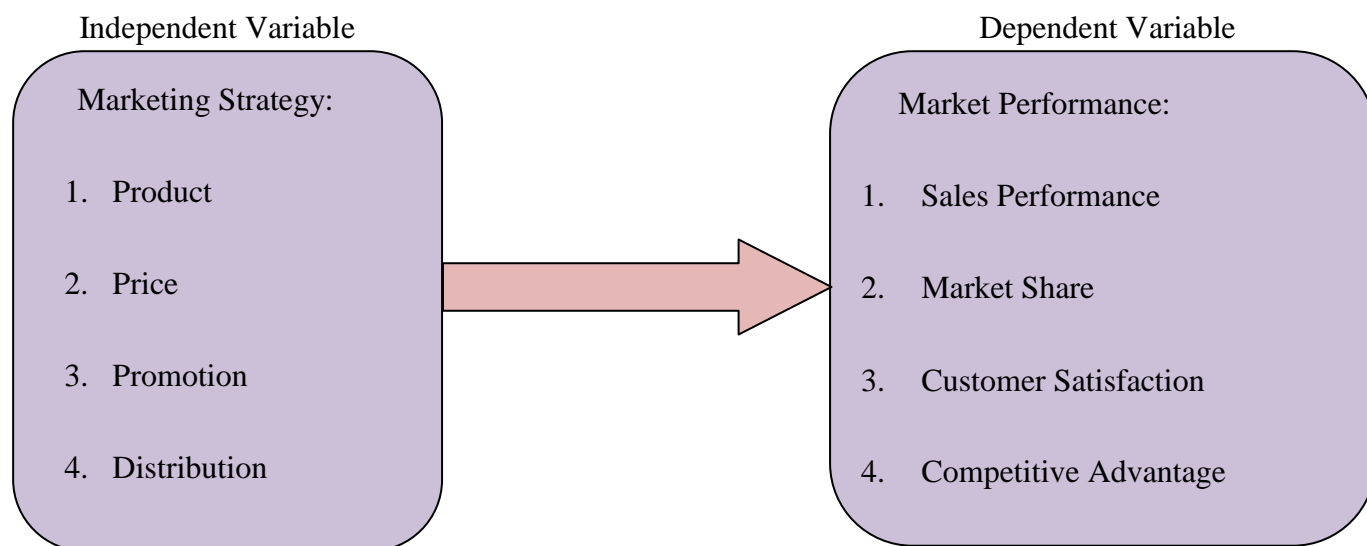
Independent Variable

Marketing Strategy:

1. Product
2. Price
3. Promotion
4. Distribution

Dependent Variable

Market Performance:

1. Sales Performance
2. Market Share
3. Customer Satisfaction
4. Competitive Advantage